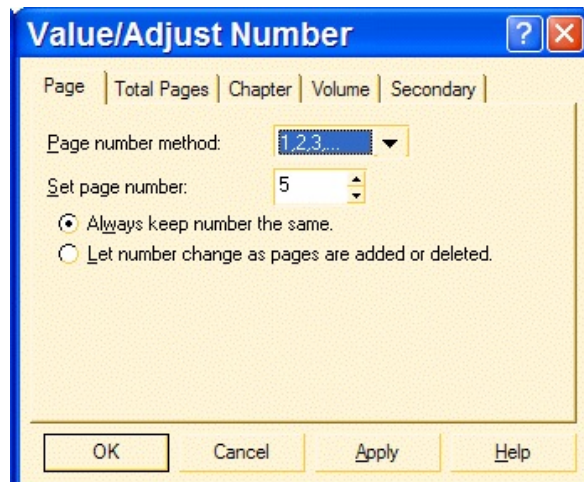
Value/Adjust Number

Page | Total Pages | Chapter | Volume | Secondary

Page number method: 1,2,3...

Set page number: 5

Always keep number the same.

Let number change as pages are added or deleted.

OK | Cancel | Apply | Help